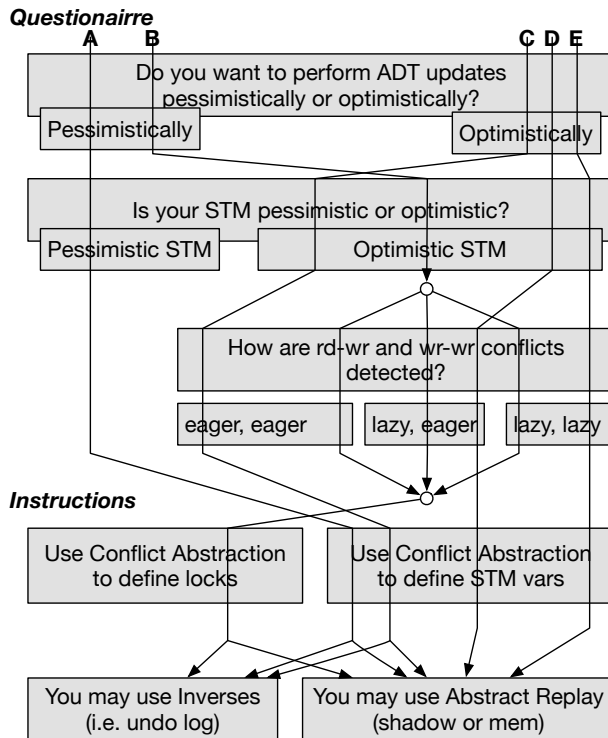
Questionairre

A B C D E

Do you want to perform ADT updates pessimistically or optimistically?

Pessimistically

Optimistically

Is your STM pessimistic or optimistic?

Pessimistic STM

Optimistic STM

How are rd-wr and wr-wr conflicts detected?

eager, eager

lazy, eager

lazy, lazy

Instructions

Use Conflict Abstraction to define locks

Use Conflict Abstraction to define STM vars

You may use Inverses (i.e. undo log)

You may use Abstract Replay (shadow or mem)